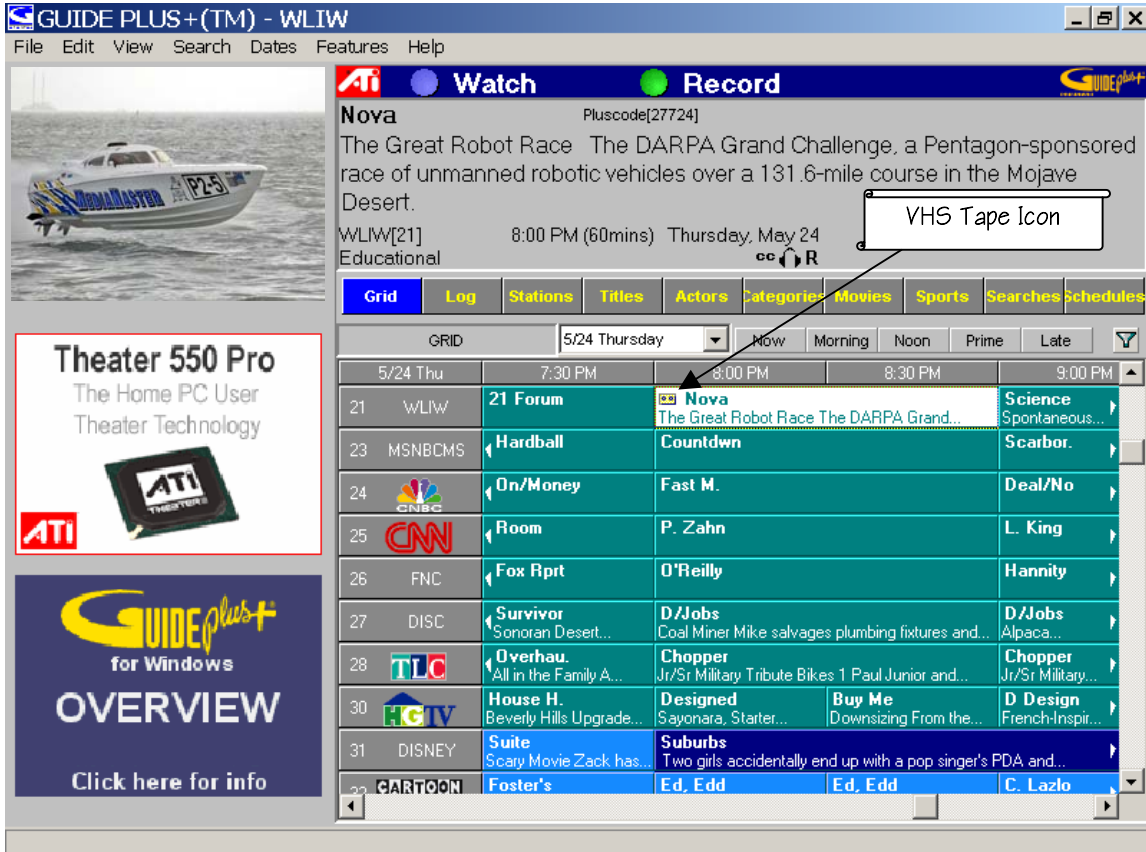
GUIDE PLUS+(TM) - WLIW

File Edit View Search Dates Features Help

MEDIAMASTER P2-5

Theater 550 Pro
The Home PC User
Theater Technology

ATI THEATER

ATI

GUIDEplus+
for Windows
OVERVIEW
Click here for info

ATI Watch Record GUIDEplus+

Nova Pluscode[27724]

The Great Robot Race The DARPA Grand Challenge, a Pentagon-sponsored race of unmanned robotic vehicles over a 131.6-mile course in the Mojave Desert.

WLIW[21] 8:00 PM (60mins) Thursday, May 24
Educational cc R

VHS Tape Icon

Grid | Log | Stations | Titles | Actors | Categories | Movies | Sports | Searches | Schedules

GRID | 5/24 Thursday | Now | Morning | Noon | Prime | Late

| 5/24 Thu | 7:30 PM | 8:00 PM | 8:30 PM | 9:00 PM |
|---|---|---|---|---|
| 21 WLIW | 21 Forum | Nova The Great Robot Race The DARPA Grand... | | Science Spontaneous... |
| 23 MSNBCMS | Hardball | Countdwn | | Scarbor. |
| 24 CNBC | On/Money | Fast M. | | Deal/No |
| 25 CNN | Room | P. Zahn | | L. King |
| 26 FNC | Fox Rprt | O'Reilly | | Hannity |
| 27 DISC | Survivor Sonoran Desert... | D/Jobs Coal Miner Mike salvages plumbing fixtures and... | | D/Jobs Alpaca... |
| 28 TLC | Overhau. All in the Family A... | Chopper Jr/Sr Military Tribute Bikes 1 Paul Junior and... | | Chopper Jr/Sr Military... |
| 30 HGTV | House H. Beverly Hills Upgrade... | Designed Sayonara, Starter... | Buy Me Downsizing From the... | D Design French-Inspir... |
| 31 DISNEY | Suite Scary Movie Zack has... | Suburbs Two girls accidentally end up with a pop singer's PDA and... | | |
| 32 CARTOON | Foster's | Ed, Edd | Ed, Edd | C. Lazlo |